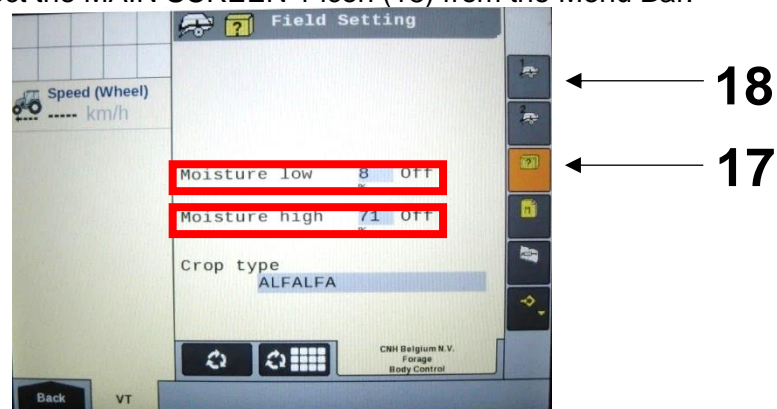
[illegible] the MAIN SCREEN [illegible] (18) from the Menu Bar.

Field Setting

Speed (Wheel)
----- km/h

Moisture low 8 % Off

Moisture high 71 % Off

Crop type
ALFALFA

CNH Belgium N.V.
Forage
Body Control

Back

VT

18

17